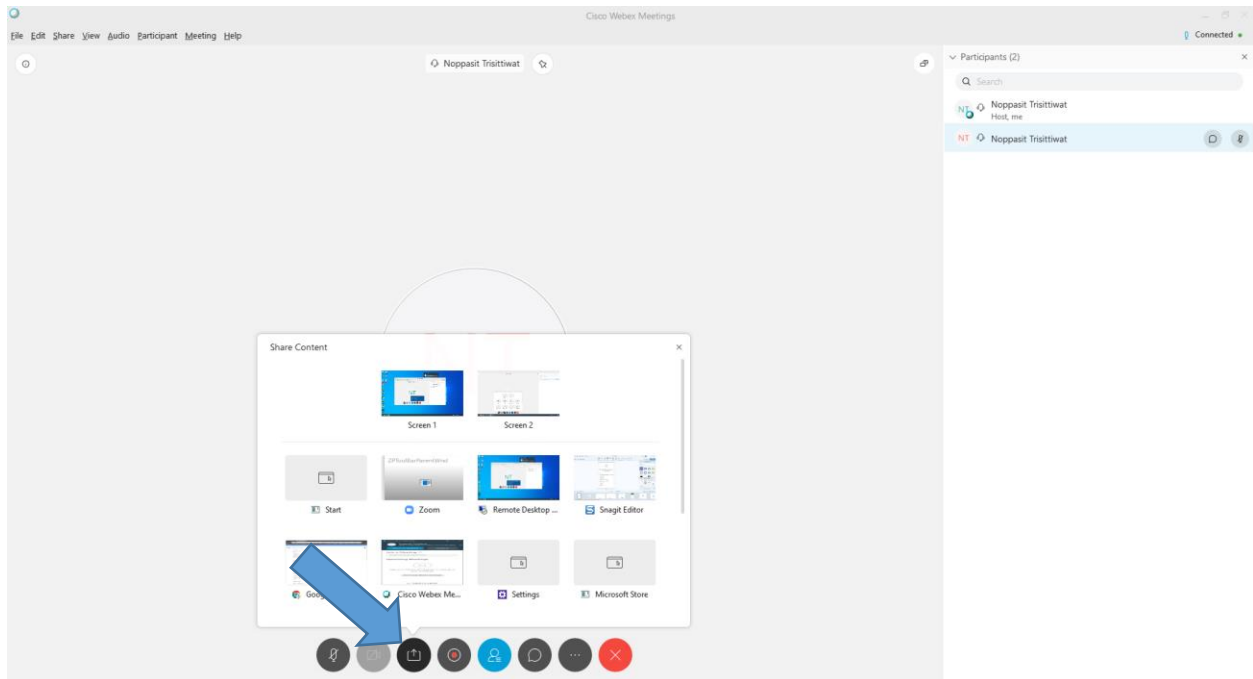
Cisco Webex Meetings

File Edit Share View Audio Participant Meeting Help

Connected

Noppasit Trisittiwat

Participants (2)

Search

NT Noppasit Trisittiwat
Host, me

NT Noppasit Trisittiwat

Share Content

Screen 1

Screen 2

Start

Zoom

Remote Desktop ...

Snagit Editor

Goo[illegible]

Cisco Webex Me...

Settings

Microsoft Store